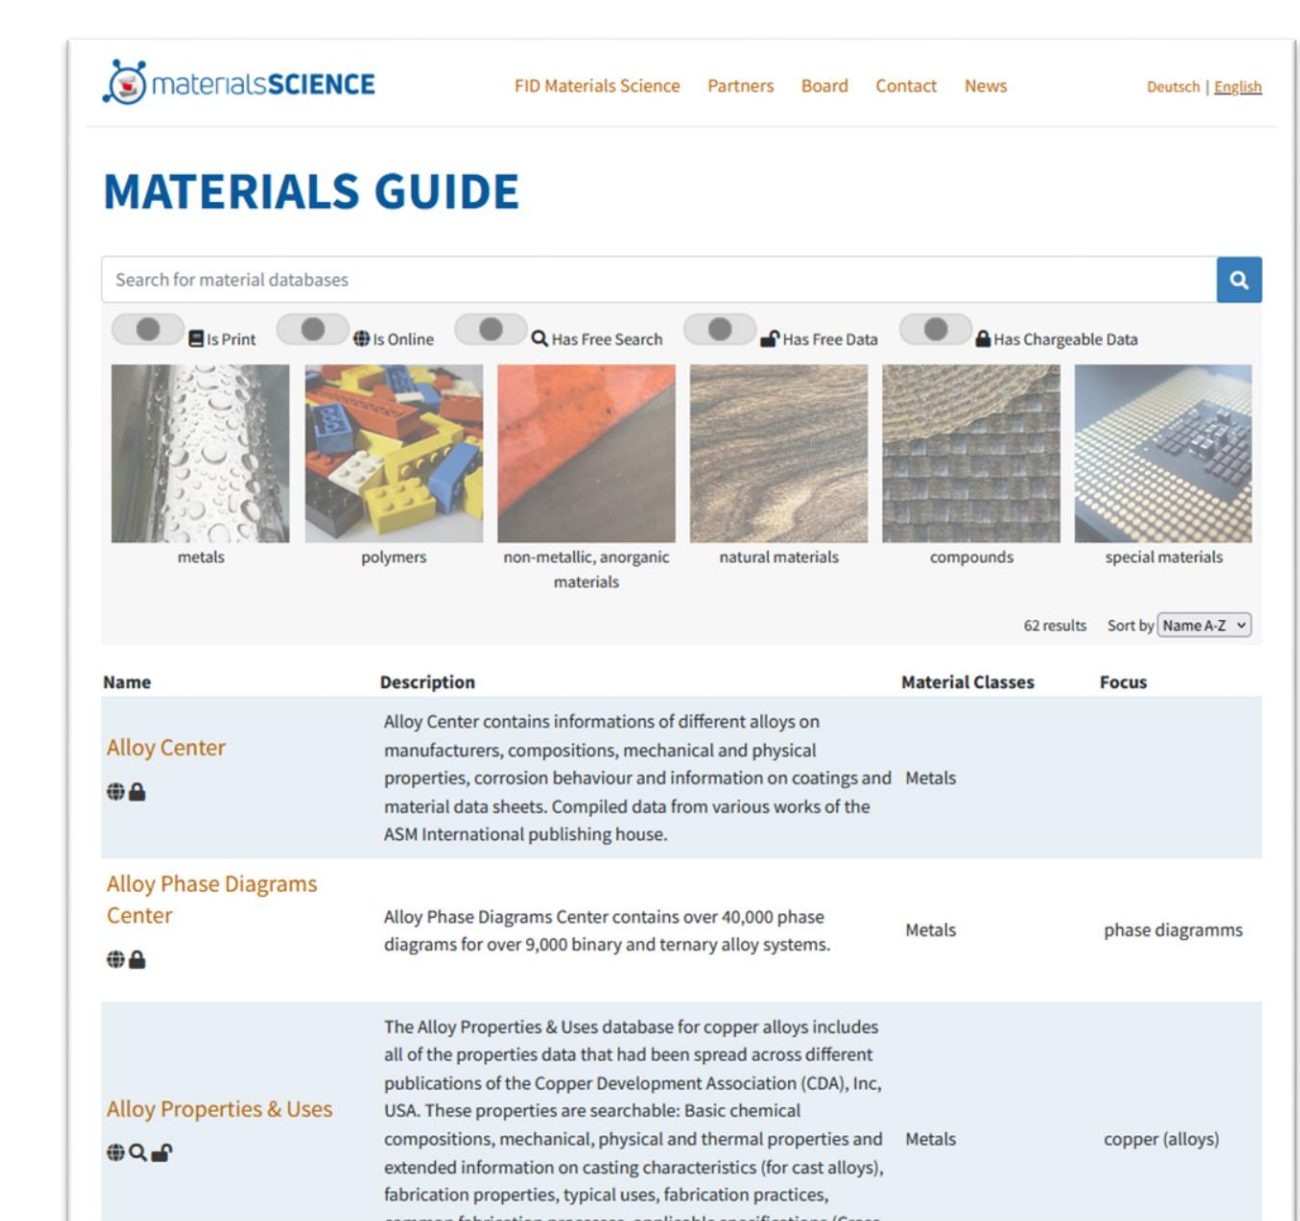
materialsSCIENCE

FID Materials Science Partners Board Contact News

Deutsch | English

MATERIALS GUIDE

Search for material databases

Is Print Is Online Has Free Search Has Free Data Has Chargeable Data

metals

polymers

non-metallic, anorganic materials

natural materials

compounds

special materials

62 results Sort by Name A-Z

| Name | Description | Material Classes | Focus |
|---|---|---|---|
| Alloy Center | Alloy Center contains informations of different alloys on manufacturers, compositions, mechanical and physical properties, corrosion behaviour and information on coatings and material data sheets. Compiled data from various works of the ASM International publishing house. | Metals | |
| Alloy Phase Diagrams Center | Alloy Phase Diagrams Center contains over 40,000 phase diagrams for over 9,000 binary and ternary alloy systems. | Metals | phase diagramms |
| Alloy Properties & Uses | The Alloy Properties & Uses database for copper alloys includes all of the properties data that had been spread across different publications of the Copper Development Association (CDA), Inc, USA. These properties are searchable: Basic chemical compositions, mechanical, physical and thermal properties and extended information on casting characteristics (for cast alloys), fabrication properties, typical uses, fabrication practices, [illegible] | Metals | copper (alloys) |